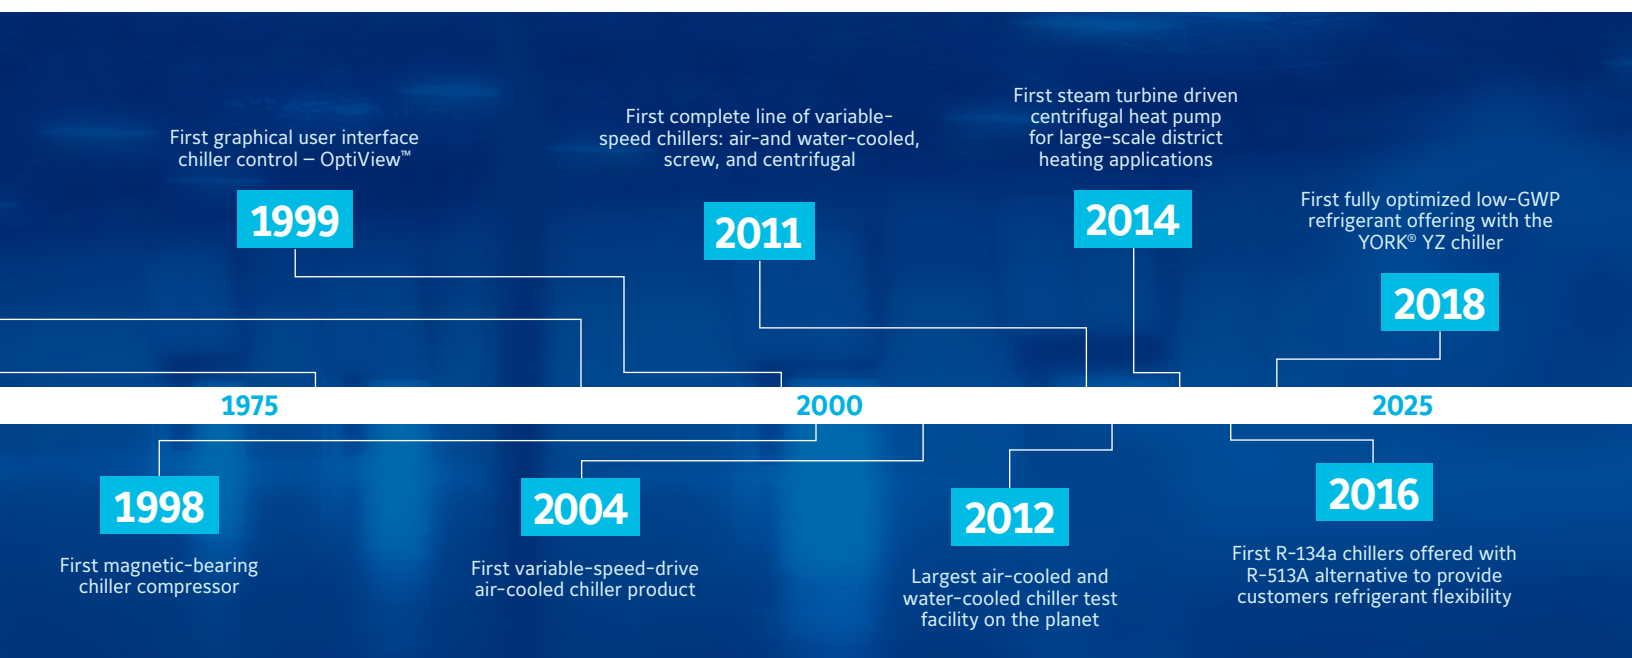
First graphical user interface chiller control – OptiView™

1999

First complete line of variable-speed chillers: air-and water-cooled, screw, and centrifugal

2011

First steam turbine driven centrifugal heat pump for large-scale district heating applications

2014

First fully optimized low-GWP refrigerant offering with the YORK® YZ chiller

2018

1975

2000

2025

1998

First magnetic-bearing chiller compressor

2004

First variable-speed-drive air-cooled chiller product

2012

Largest air-cooled and water-cooled chiller test facility on the planet

2016

First R-134a chillers offered with R-513A alternative to provide customers refrigerant flexibility